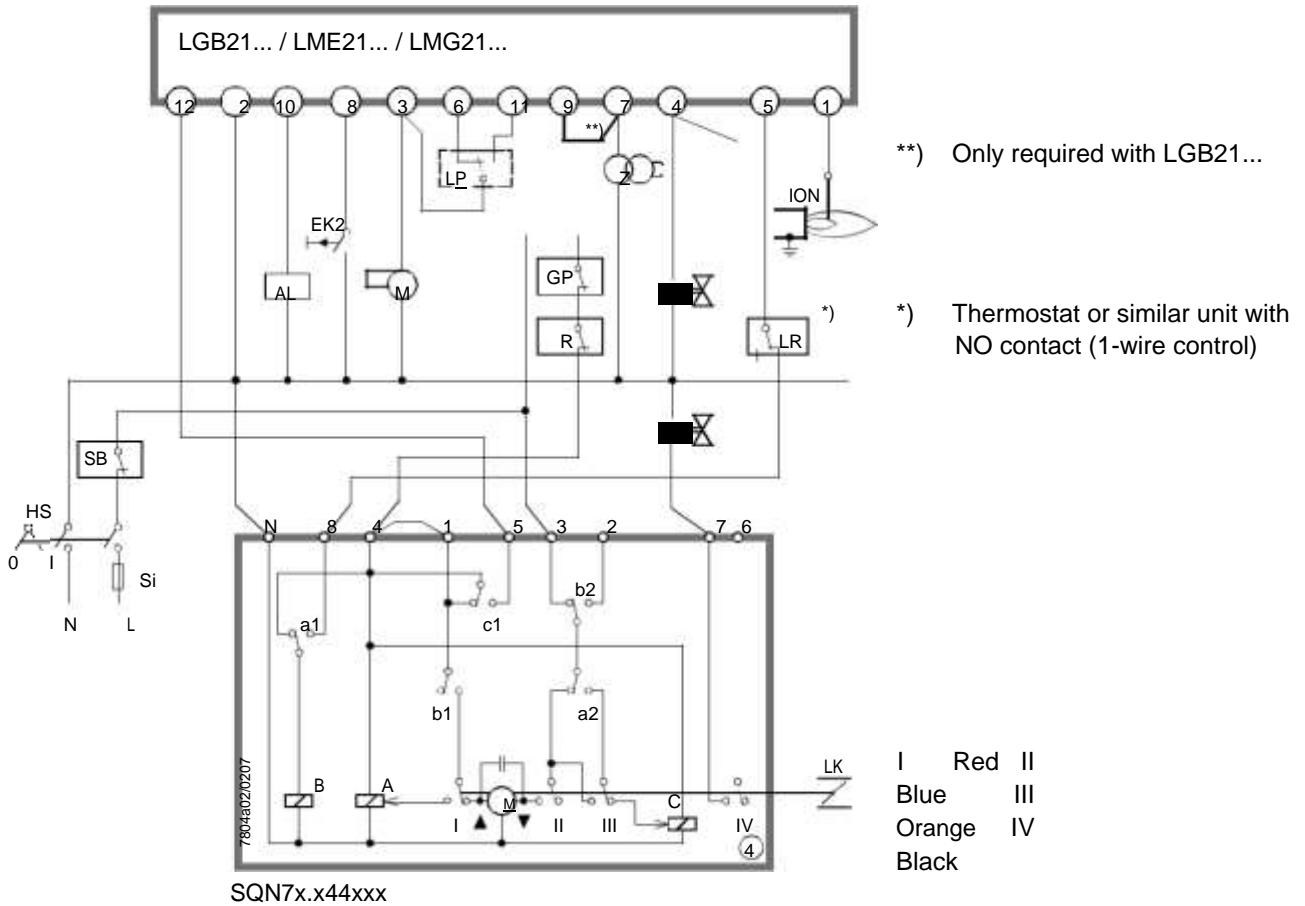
LGB21... / LME21... / LMG21...

12 2 10 8 3 6 11 9 7 4 5 1

**

LP

Z

ION

EK2

AL

M

GP

R

*)

LR

SB

HS

0 I

Si

N L

N 8 4 1 5 3 2 7 6

a1

c1

b2

b1

a2

7804a02/0207

B

A

M

I II III

C

IV

4

LK

SQN7x.x44xxx

**) Only required with LGB21...

*) Thermostat or similar unit with NO contact (1-wire control)

I Red II
Blue III
Orange IV
Black